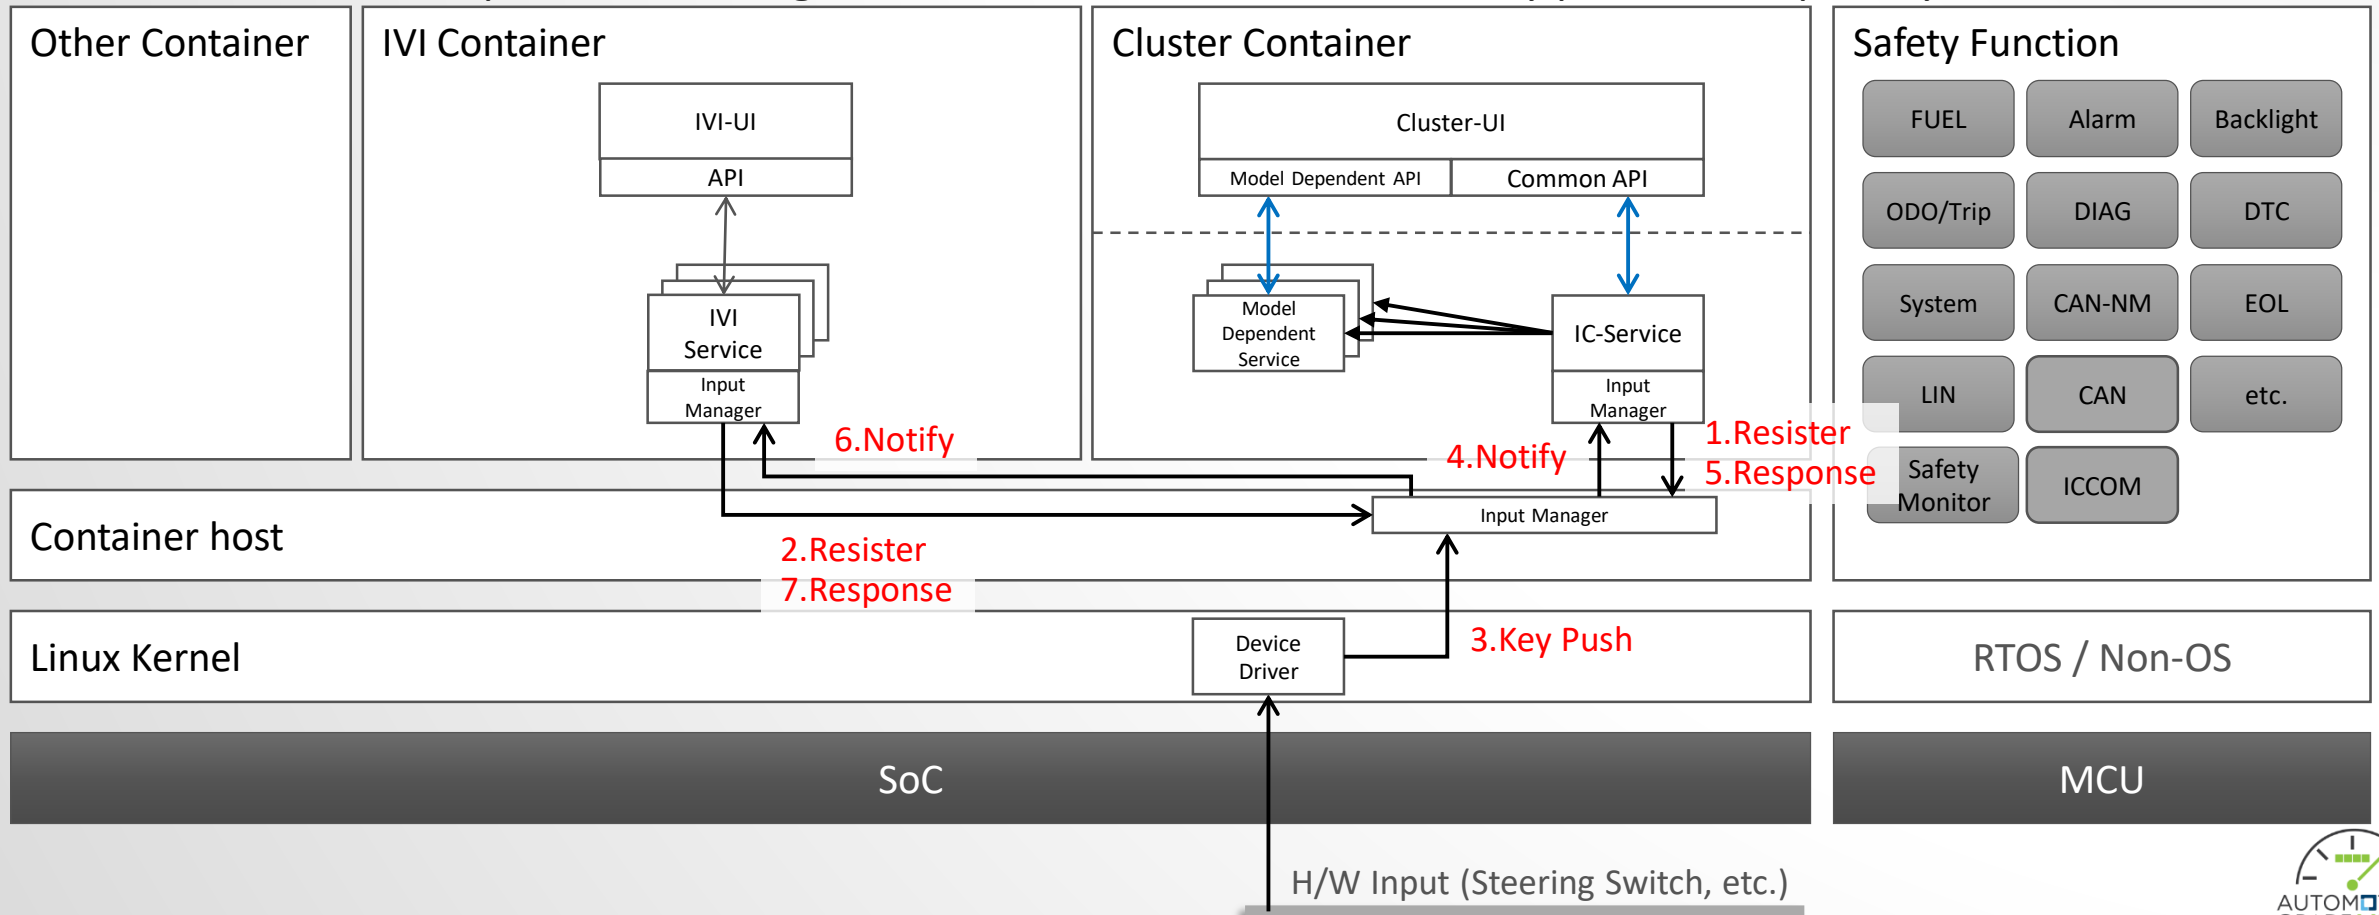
Other Container

IVI Container

IVI-UI

API

IVI Service

Input Manager

Cluster Container

Cluster-UI

Model Dependent API

Common API

Model Dependent Service

IC-Service

Input Manager

Safety Function

| FUEL | Alarm | Backlight |
|---|---|---|
| ODO/Trip | DIAG | DTC |
| System | CAN-NM | EOL |
| LIN | CAN | etc. |
| Safety Monitor | ICCOM | |

6.Notify

4.Notify

1.Resister

5.Response

Input Manager

Container host

2.Resister

7.Response

Linux Kernel

Device Driver

3.Key Push

RTOS / Non-OS

SoC

MCU

H/W Input (Steering Switch, etc.)

AUTOM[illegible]